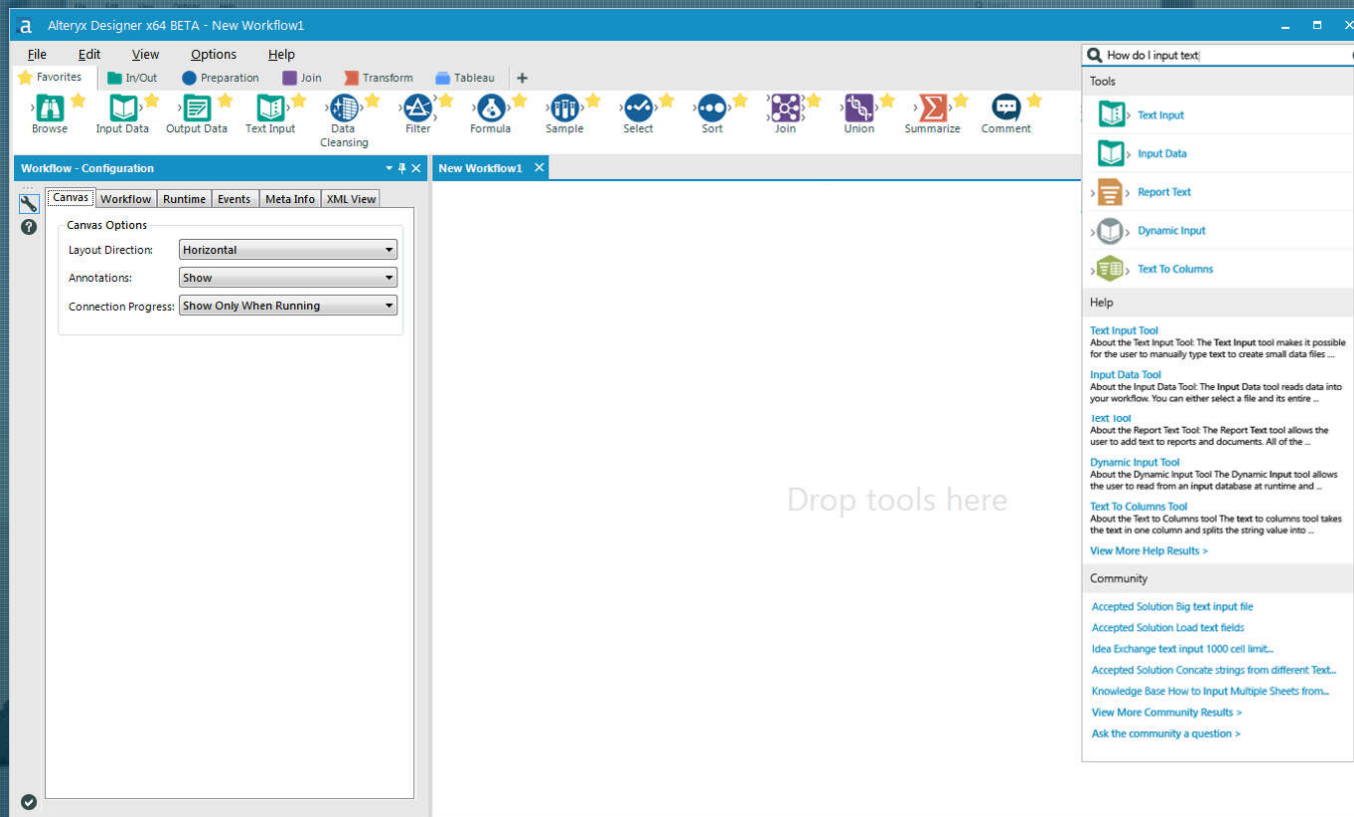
Alteryx Designer x64 BETA - New Workflow1

File Edit View Options Help

Favorites In/Out Preparation Join Transform Tableau +

Browse Input Data Output Data Text Input Data Cleansing Filter Formula Sample Select Sort Join Union Summarize Comment

Workflow - Configuration

Canvas Workflow Runtime Events Meta Info XML View

Canvas Options

Layout Direction: Horizontal

Annotations: Show

Connection Progress: Show Only When Running

New Workflow1

Drop tools here

How do I input text

Tools

Text Input

Input Data

Report Text

Dynamic Input

Text To Columns

Help

Text Input Tool
About the Text Input Tool: The Text Input tool makes it possible for the user to manually type text to create small data files ...

Input Data Tool
About the Input Data Tool: The Input Data tool reads data into your workflow. You can either select a file and its entire ...

Text Tool
About the Report Text Tool: The Report Text tool allows the user to add text to reports and documents. All of the ...

Dynamic Input Tool
About the Dynamic Input Tool The Dynamic Input tool allows the user to read from an input database at runtime and ...

Text To Columns Tool
About the Text to Columns tool The text to columns tool takes the text in one column and splits the string value into ...

View More Help Results >

Community

Accepted Solution Big text input file

Accepted Solution Load text fields

Idea Exchange text input 1000 cell limit...

Accepted Solution Concate strings from different Text...

Knowledge Base How to Input Multiple Sheets from...

View More Community Results >

Ask the community a question >